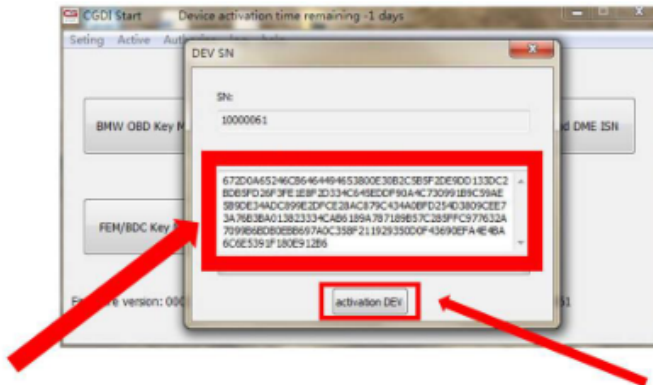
CGDI Start Device activation time remaining -1 days

Seting Active Auth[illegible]

DEV SN

SN:

10000061

672D0A65246CB6464494653800E30B2C5B5F2DE9DD133DC28D85FD26F3FE1E8F2D334C645EDDF90A4C730991B9C59AE5B9DE34ADC899E2DFCE28AC879C434A0BFD254D3809CEE73A76B3BA013823334CAB6189A787189B57C285FFC977632A7099B6BD80EBB697A0C358F211929350D0F43690EFA4E4BA6C6E5391F180E912B6

activation DEV

BMW OBD Key M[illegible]

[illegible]d DME ISN

FEM/BDC Key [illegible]

F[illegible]re version: 000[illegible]

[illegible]51